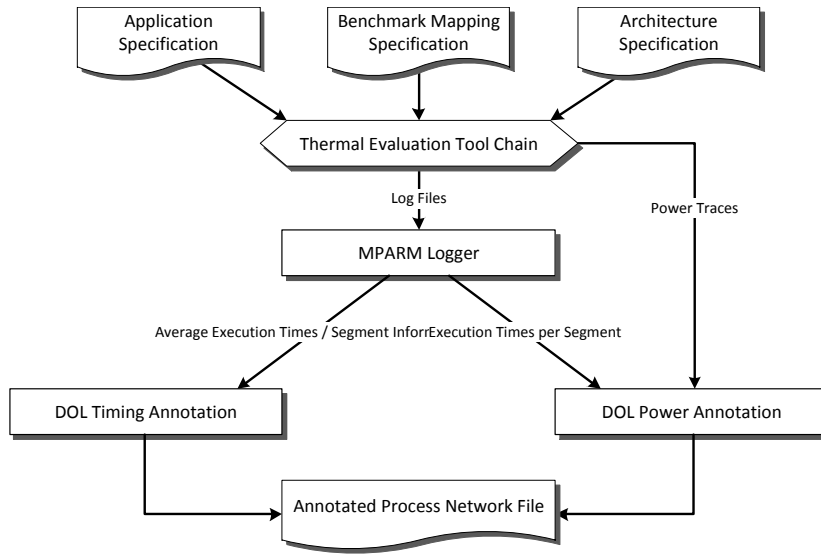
Application Specification

Benchmark Mapping Specification

Architecture Specification

Thermal Evaluation Tool Chain

Log Files

Power Traces

MPARM Logger

Average Execution Times / Segment InforrExecution Times per Segment

DOL Timing Annotation

DOL Power Annotation

Annotated Process Network File